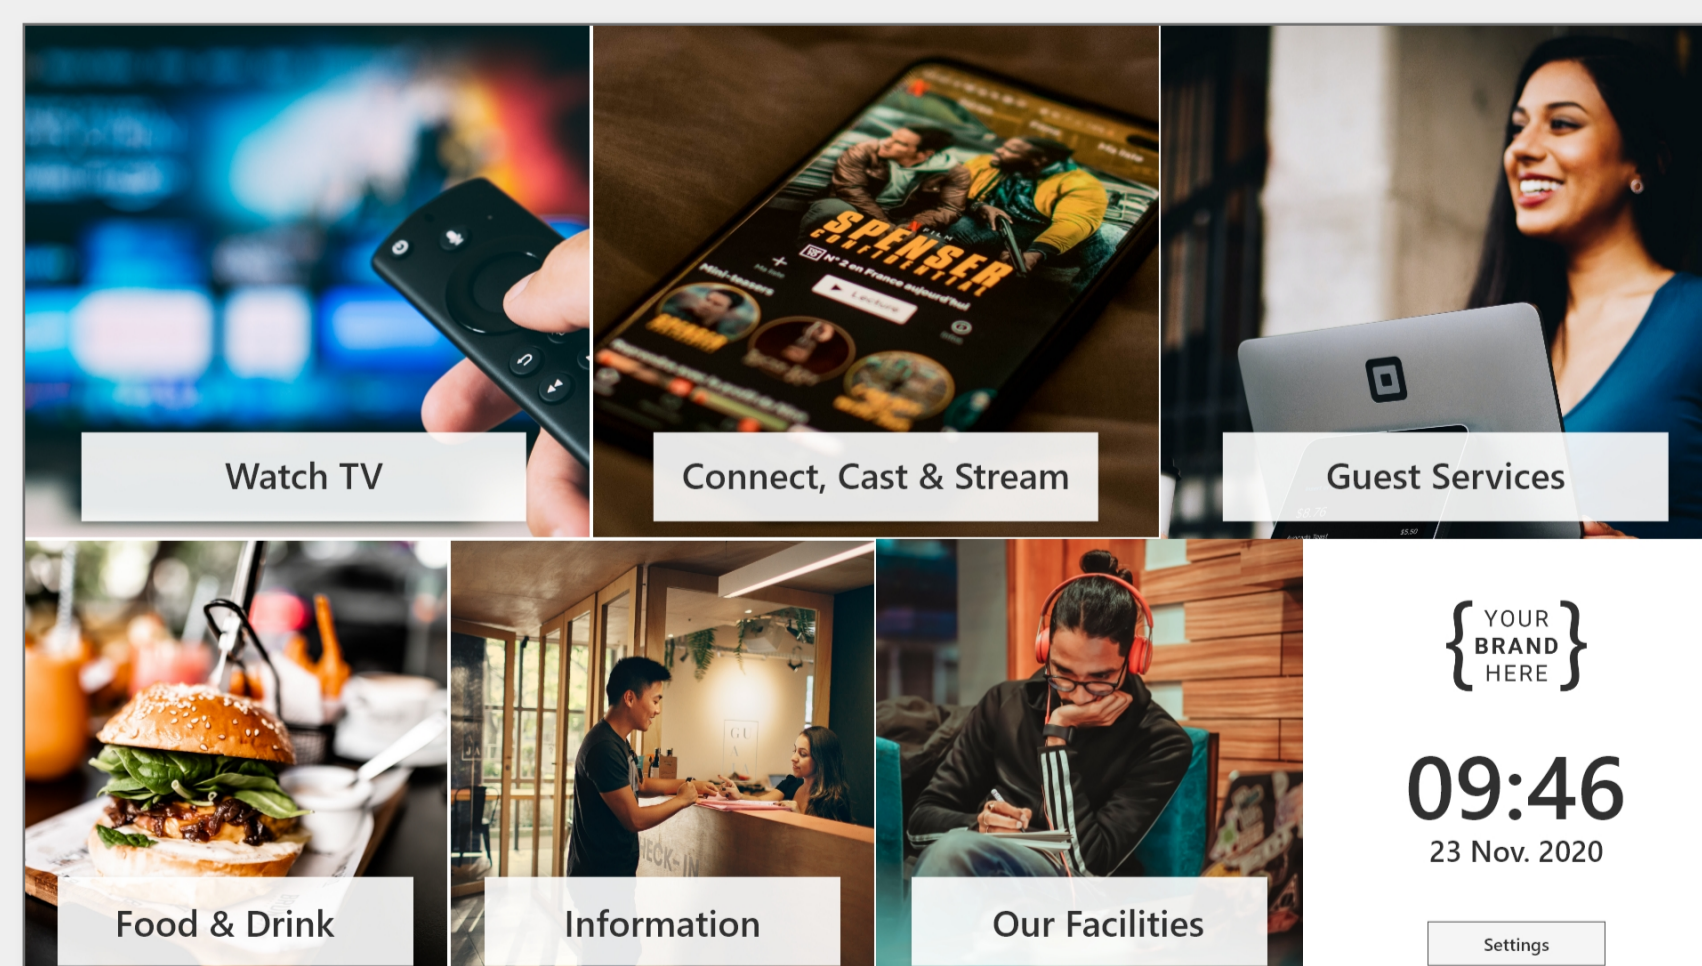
Watch TV

SPENSER CONFIDENTIAL

N° 2 en France aujourd'hui

Lecture

Mini-teasers

Connect, Cast & Stream

Guest Services

Food & Drink

CHECK-IN

Information

Our Facilities

{YOUR BRAND HERE}

09:46

23 Nov. 2020

Settings